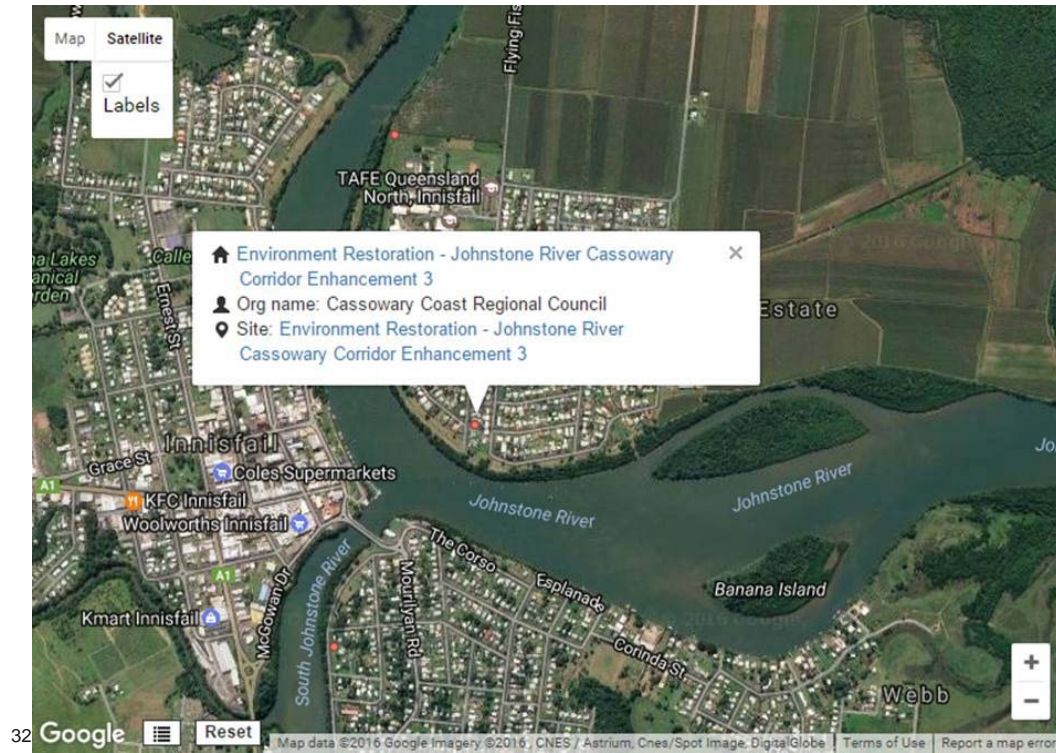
Map Satellite

Labels

Flying Fis

TAFE Queensland North, Innisfail

Environment Restoration - Johnstone River Cassowary Corridor Enhancement 3

Org name: Cassowary Coast Regional Council

Site: Environment Restoration - Johnstone River Cassowary Corridor Enhancement 3

×

na Lakes
anical
rden

Calle

Ernest St

Estate

Innisfail

Grace St

Coles Supermarkets

A1

KFC Innisfail

Woolworths Innisfail

Johnstone River

Johnstone River

Jo

The Corso

Esplanade

Mourilyan Rd

South Johnstone River

McGowan Dr

A1

Kmart Innisfail

Corinda St

Banana Island

Webb

+

−

32 Google

Reset

Map data ©2016 Google Imagery ©2016, CNES / Astrium, Cnes/Spot Image, DigitalGlobe | Terms of Use | Report a map erro